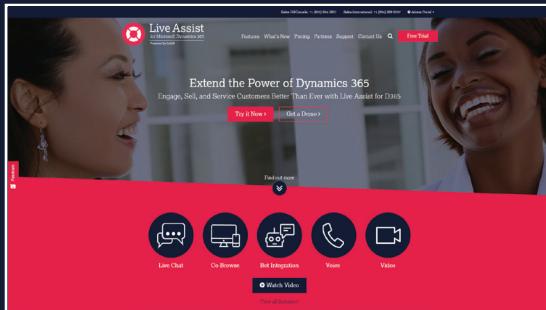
Sales US/Canada: +1 (855) 994-2897 Sales International: +1 (866) 299-0550 Access Portal

Live Assist
for Microsoft Dynamics 365
Powered by CafeX

Features What's New Pricing Partners Support Contact Us Free Trial

Extend the Power of Dynamics 365

Engage, Sell, and Service Customers Better Than Ever with Live Assist for D365

Try it Now › Get a Demo ›

Feedback

Find out more

Live Chat Co-Browse Bot Integration Voice Video

Watch Video

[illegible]